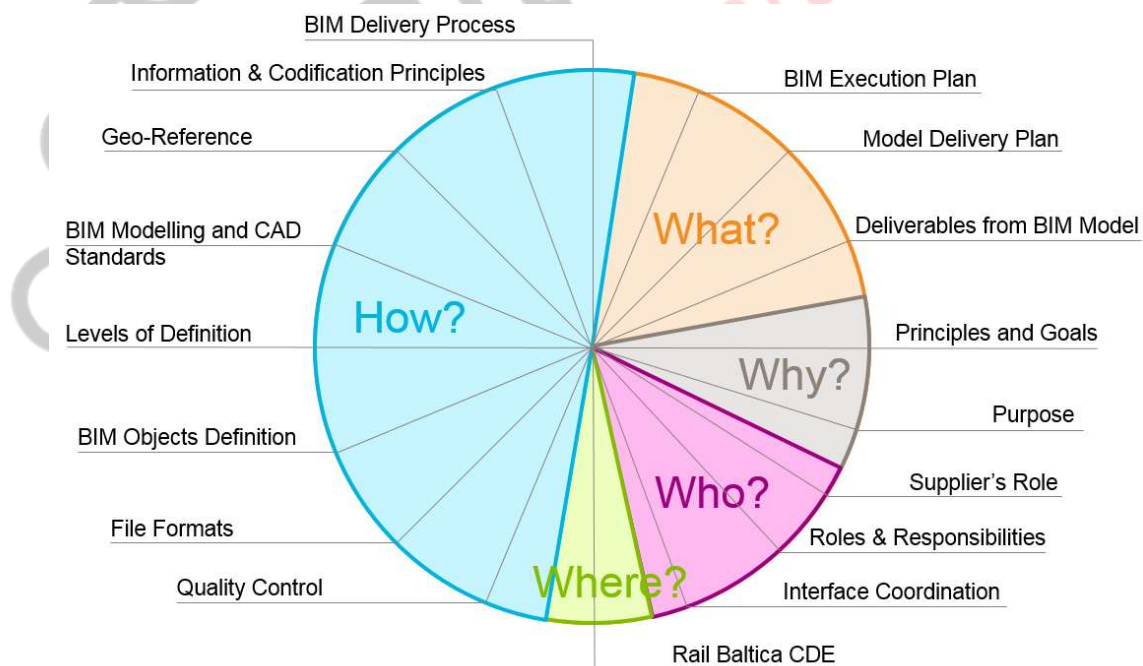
BIM Delivery Process

Information & Codification Principles

BIM Execution Plan

Geo-Reference

Model Delivery Plan

What?

Deliverables from BIM Model

BIM Modelling and CAD Standards

How?

Levels of Definition

Principles and Goals

Why?

Purpose

BIM Objects Definition

Supplier's Role

Who?

File Formats

Roles & Responsibilities

Quality Control

Where?

Interface Coordination

Rail Baltica CDE